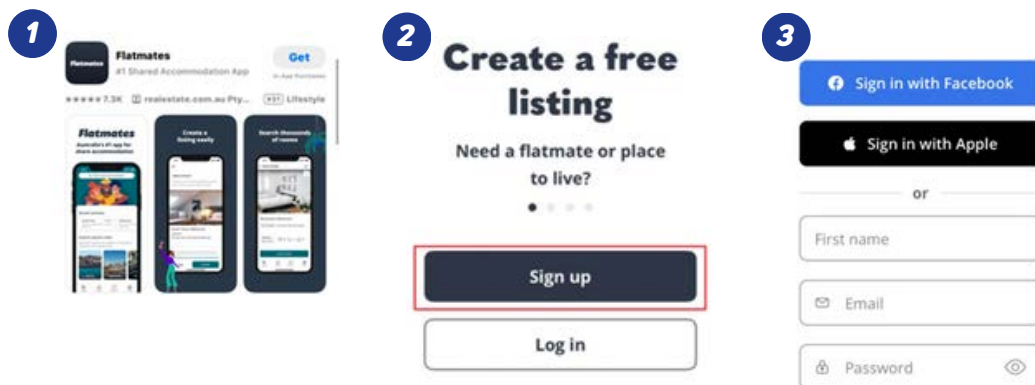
1

Flatmates
#1 Shared Accommodation App
Get
In-App Purchases
★★★★★ 7.3K realestate.com.au Pty... #31 Lifestyle

Flatmates
Australia's #1 app for share accommodation

Create a listing easily

Search thousands of rooms

2

Create a free listing

Need a flatmate or place to live?

Sign up

Log in

3

Sign in with Facebook

Sign in with Apple

or

First name

Email

Password